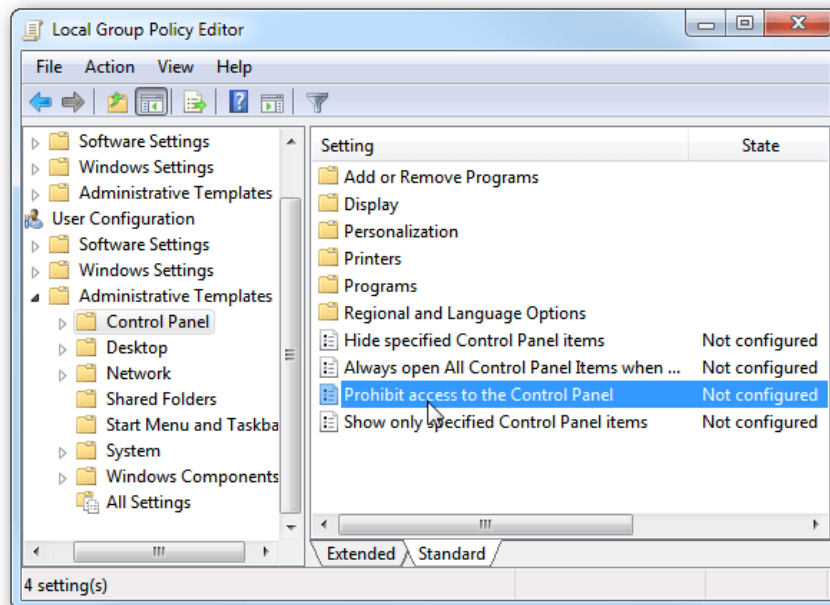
Local Group Policy Editor

File Action View Help

Software Settings
Windows Settings
Administrative Templates
User Configuration
Software Settings
Windows Settings
Administrative Templates
Control Panel
Desktop
Network
Shared Folders
Start Menu and Taskba
System
Windows Components
All Settings

| Setting | State |
|---|---|
| Add or Remove Programs | |
| Display | |
| Personalization | |
| Printers | |
| Programs | |
| Regional and Language Options | |
| Hide specified Control Panel items | Not configured |
| Always open All Control Panel Items when ... | Not configured |
| Prohibit access to the Control Panel | Not configured |
| Show only specified Control Panel items | Not configured |

Extended Standard

4 setting(s)